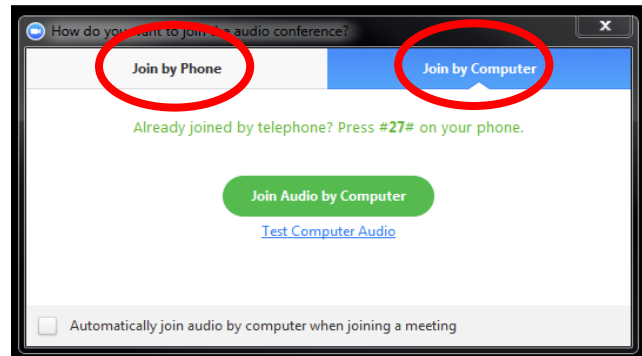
How do you want to join the audio conference?

Join by Phone

Join by Computer

Already joined by telephone? Press #27# on your phone.

Join Audio by Computer

Test Computer Audio

Automatically join audio by computer when joining a meeting